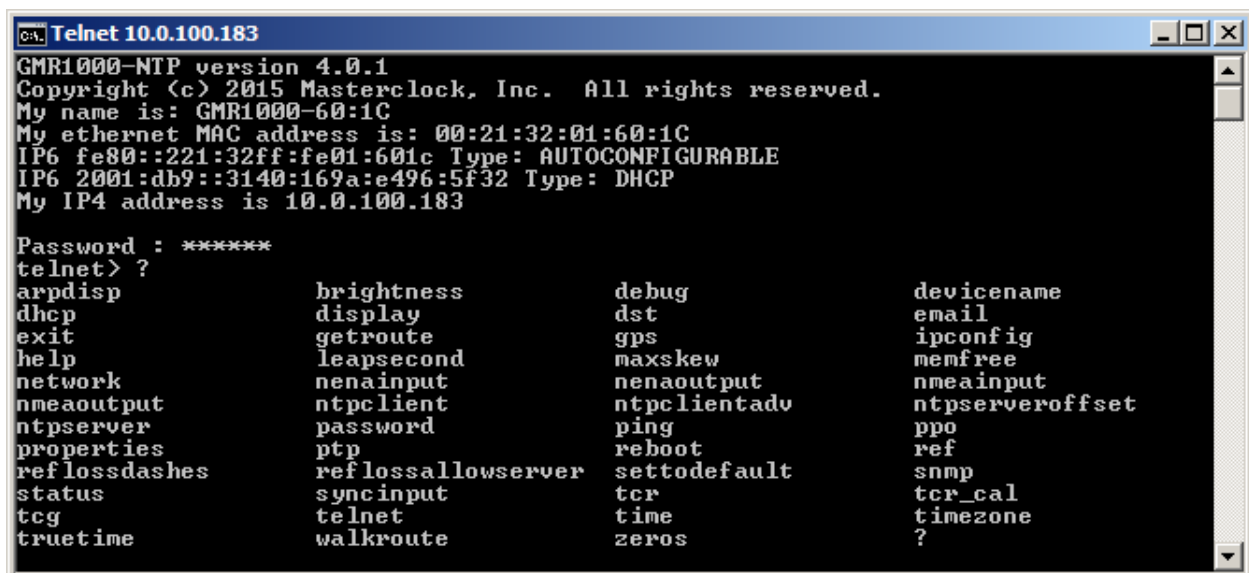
Telnet 10.0.100.183

GMR1000-NTP version 4.0.1
Copyright (c) 2015 Masterclock, Inc. All rights reserved.
My name is: GMR1000-60:1C
My ethernet MAC address is: 00:21:32:01:60:1C
IP6 fe80::221:32ff:fe01:601c Type: AUTOCONFIGURABLE
IP6 2001:db9::3140:169a:e496:5f32 Type: DHCP
My IP4 address is 10.0.100.183

Password : ******
telnet> ?

| | | | |
|---|---|---|---|
| arpdisp | brightness | debug | devicename |
| dhcp | display | dst | email |
| exit | getroute | gps | ipconfig |
| help | leapsecond | maxskew | memfree |
| network | nenainput | nenaoutput | nmeainput |
| nmeaoutput | ntpclient | ntpclientadv | ntpserveroffset |
| ntpserver | password | ping | ppo |
| properties | ptp | reboot | ref |
| reflossdashes | reflossallowserver | settodefault | snmp |
| status | syncinput | tcr | tcr_cal |
| tcg | telnet | time | timezone |
| truetime | walkroute | zeros | ? |